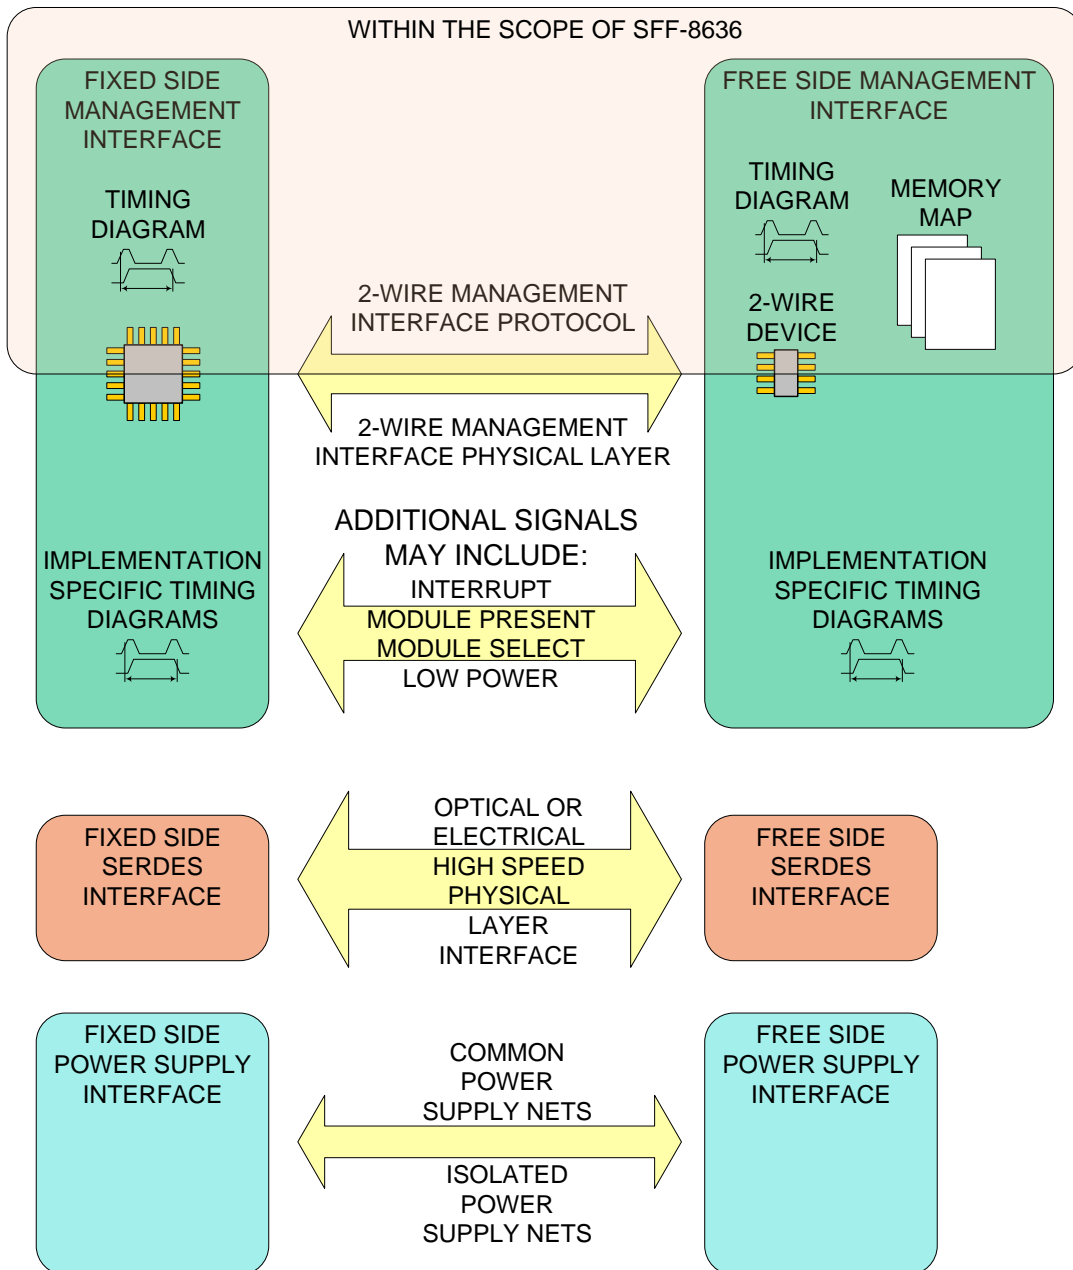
WITHIN THE SCOPE OF SFF-8636

FIXED SIDE MANAGEMENT INTERFACE

TIMING DIAGRAM

FREE SIDE MANAGEMENT INTERFACE

TIMING DIAGRAM

MEMORY MAP

2-WIRE DEVICE

2-WIRE MANAGEMENT INTERFACE PROTOCOL

2-WIRE MANAGEMENT INTERFACE PHYSICAL LAYER

ADDITIONAL SIGNALS MAY INCLUDE:
INTERRUPT
MODULE PRESENT
MODULE SELECT
LOW POWER

IMPLEMENTATION SPECIFIC TIMING DIAGRAMS

IMPLEMENTATION SPECIFIC TIMING DIAGRAMS

FIXED SIDE SERDES INTERFACE

OPTICAL OR ELECTRICAL HIGH SPEED PHYSICAL LAYER INTERFACE

FREE SIDE SERDES INTERFACE

FIXED SIDE POWER SUPPLY INTERFACE

COMMON POWER SUPPLY NETS

ISOLATED POWER SUPPLY NETS

FREE SIDE POWER SUPPLY INTERFACE